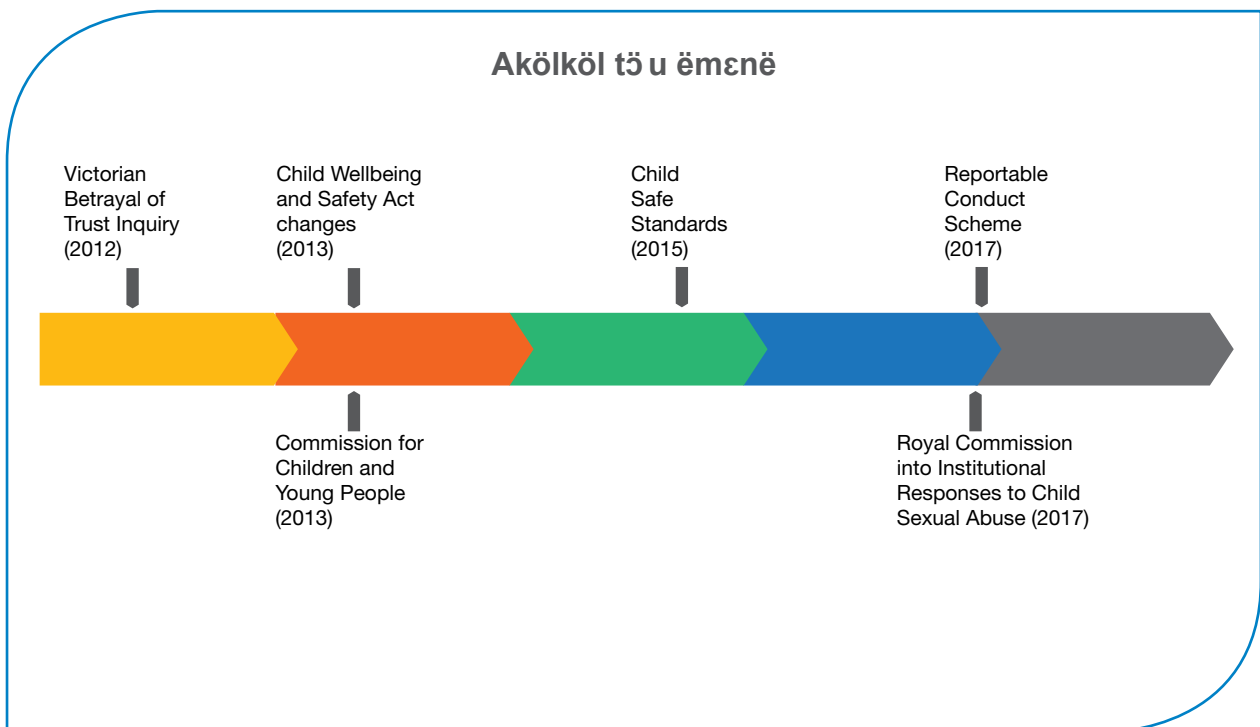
Akölköl tɔ̈ u ëmɛnë

Victorian Betrayal of Trust Inquiry (2012)

Child Wellbeing and Safety Act changes (2013)

Child Safe Standards (2015)

Reportable Conduct Scheme (2017)

Commission for Children and Young People (2013)

Royal Commission into Institutional Responses to Child Sexual Abuse (2017)